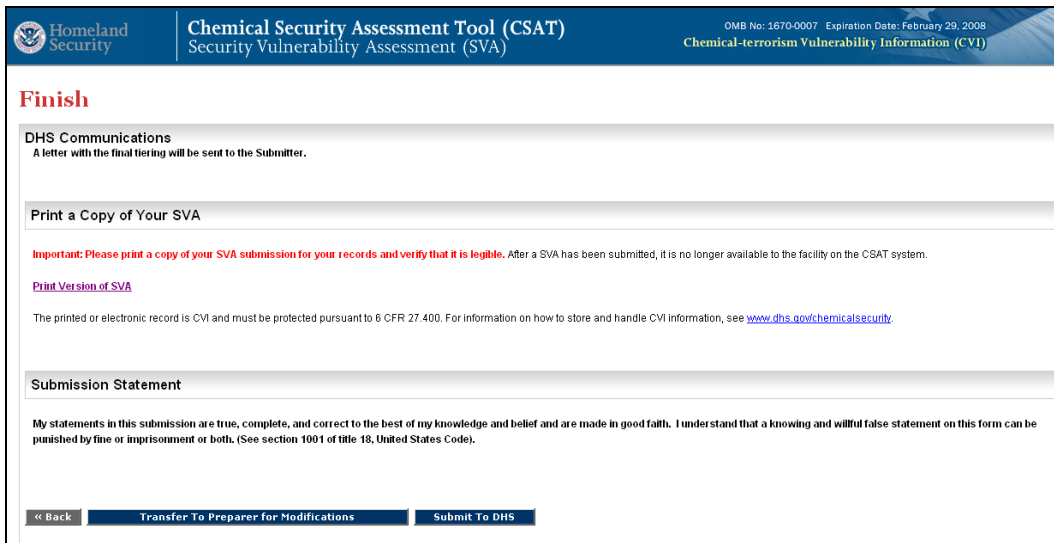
Homeland Security

Chemical Security Assessment Tool (CSAT)
Security Vulnerability Assessment (SVA)

OMB No: 1670-0007 Expiration Date: February 29, 2008
Chemical-terrorism Vulnerability Information (CVI)

Finish

DHS Communications
A letter with the final tiering will be sent to the Submitter.

Print a Copy of Your SVA

Important: Please print a copy of your SVA submission for your records and verify that it is legible. After a SVA has been submitted, it is no longer available to the facility on the CSAT system.

Print Version of SVA

The printed or electronic record is CVI and must be protected pursuant to 6 CFR 27.400. For information on how to store and handle CVI information, see www.dhs.gov/chemicalsecurity.

Submission Statement

My statements in this submission are true, complete, and correct to the best of my knowledge and belief and are made in good faith. I understand that a knowing and willful false statement on this form can be punished by fine or imprisonment or both. (See section 1001 of title 18, United States Code).

« Back Transfer To Preparer for Modifications Submit To DHS